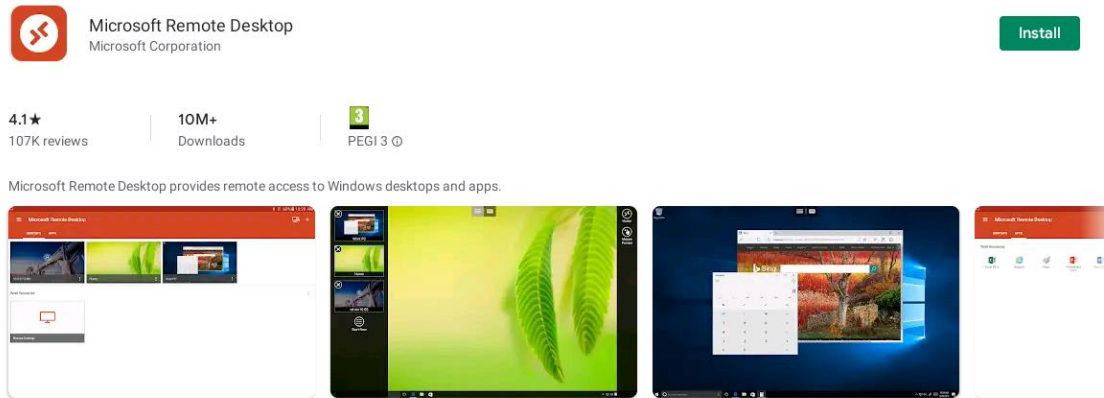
Microsoft Remote Desktop
Microsoft Corporation

Install

4.1★
107K reviews

10M+
Downloads

3
PEGI 3 ⓘ

Microsoft Remote Desktop provides remote access to Windows desktops and apps.

Microsoft Remote Desktop

Bing

Microsoft Remote Desktop